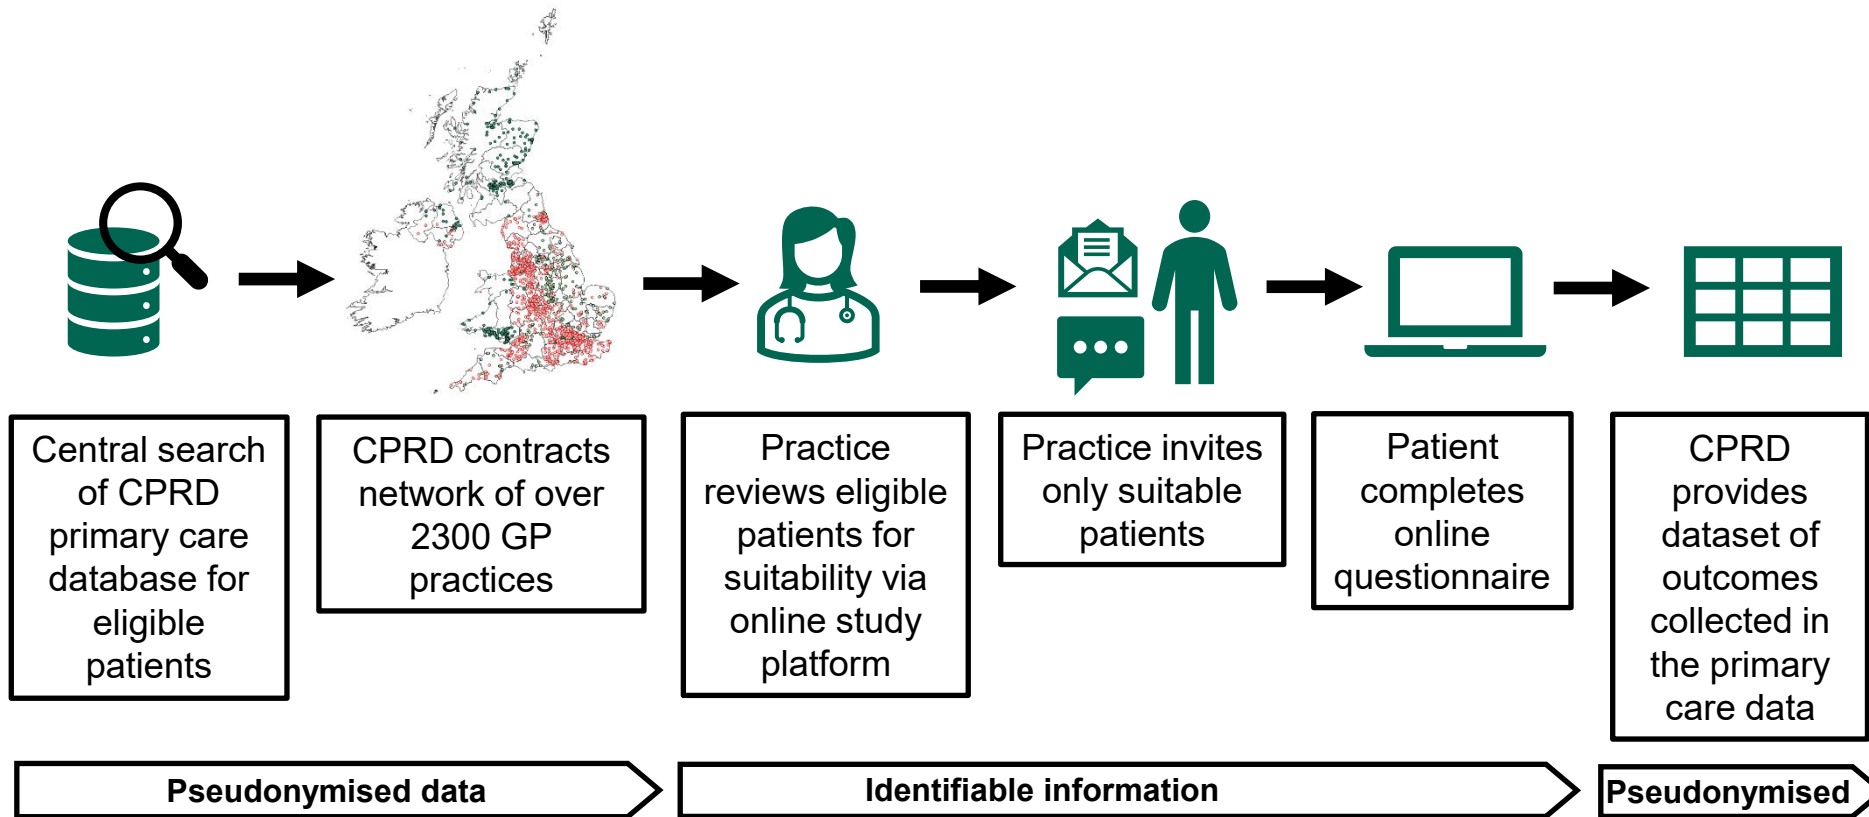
Central search of CPRD primary care database for eligible patients

CPRD contracts network of over 2300 GP practices

Practice reviews eligible patients for suitability via online study platform

Practice invites only suitable patients

Patient completes online questionnaire

CPRD provides dataset of outcomes collected in the primary care data

Pseudonymised data

Identifiable information

Pseudonymised